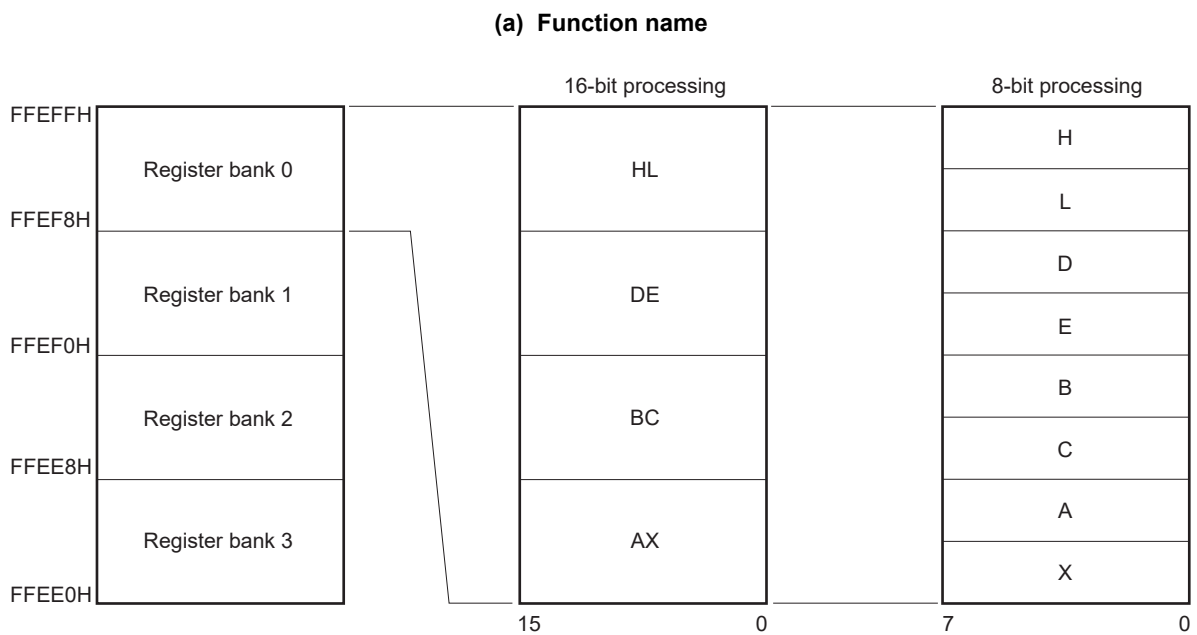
(a) Function name

16-bit processing

8-bit processing

FFEFFH

Register bank 0

FFEF8H

Register bank 1

FFEF0H

Register bank 2

FFEE8H

Register bank 3

FFEE0H

HL

DE

BC

AX

15

0

H

L

D

E

B

C

A

X

7

0